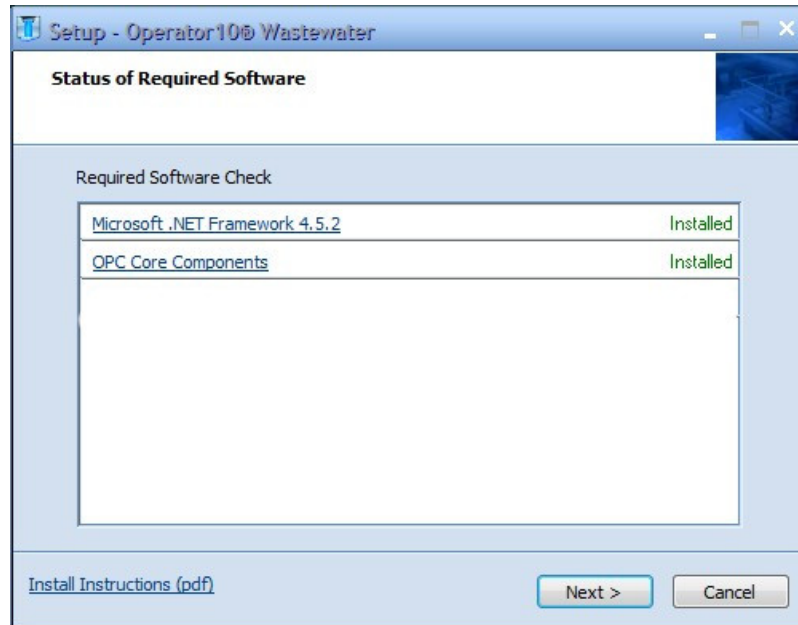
Setup - Operator10® Wastewater

Status of Required Software

Required Software Check

| | |
|---|---|
| Microsoft .NET Framework 4.5.2 | Installed |
| OPC Core Components | Installed |

Install Instructions (pdf)

Next >

Cancel